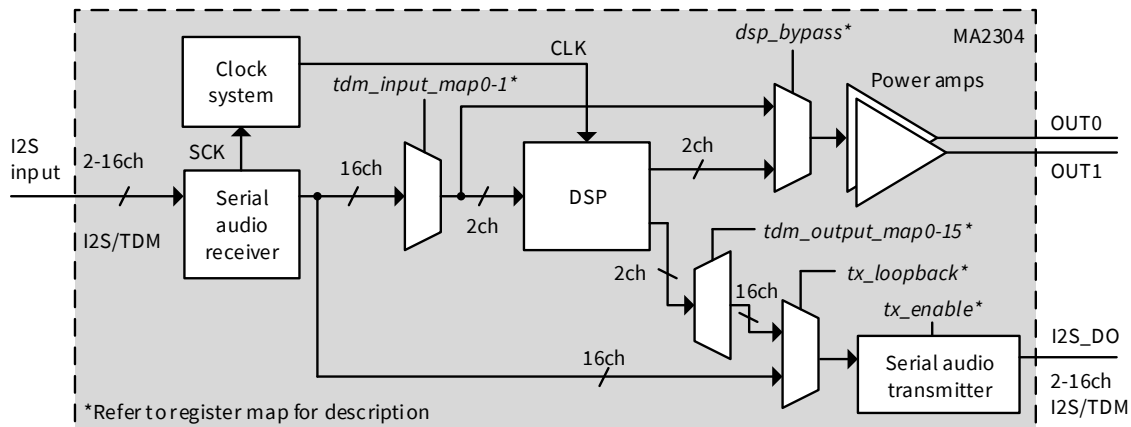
MA2304

dsp_bypass*

CLK

Clock system

tdm_input_map0-1*

Power amps

I2S input

2-16ch

SCK

16ch

2ch

OUT0

OUT1

Serial audio receiver

DSP

I2S/TDM

2ch

tdm_output_map0-15*

2ch

tx_loopback*

16ch

tx_enable*

I2S_DO

16ch

Serial audio transmitter

2-16ch I2S/TDM

*Refer to register map for description